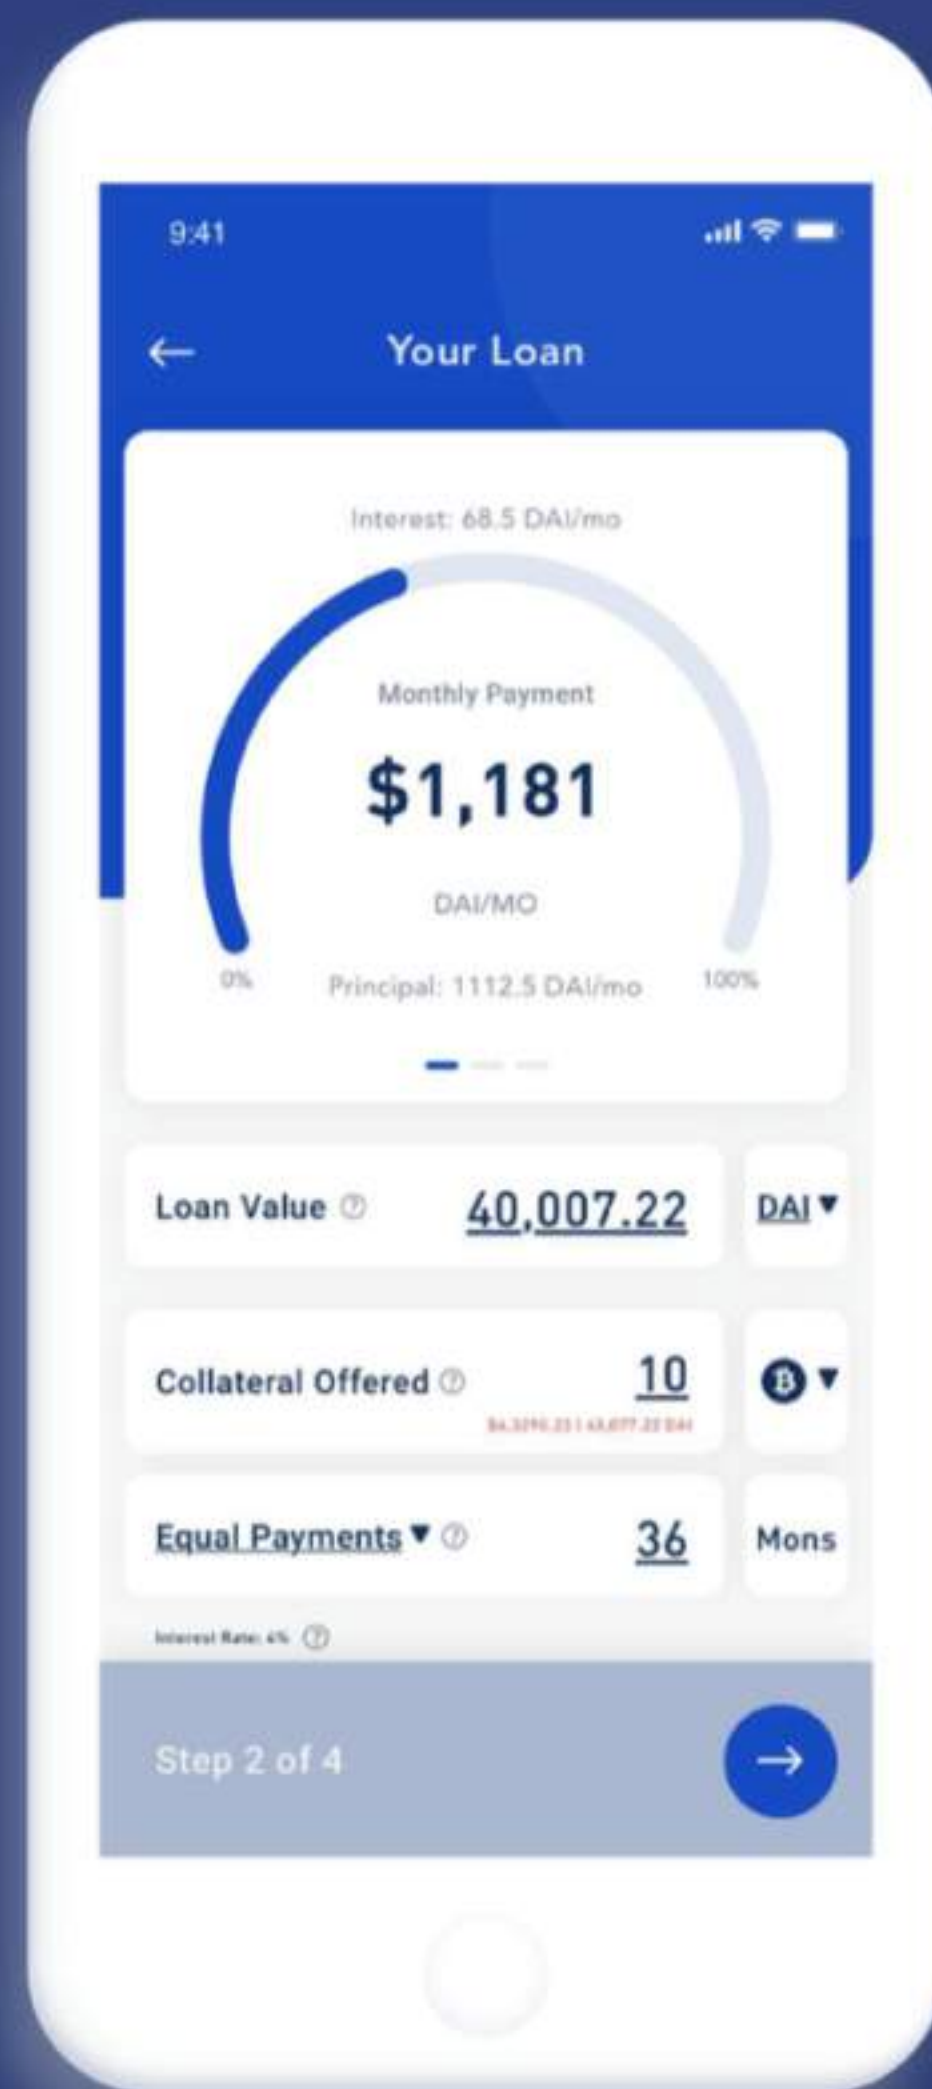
9:41

Your Loan

Interest: 68.5 DAI/mo

Monthly Payment

$1,181

DAI/MO

0%

Principal: 1112.5 DAI/mo

100%

Loan Value

40,007.22

DAI

Collateral Offered

10

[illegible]

Equal Payments

36

Mons

Interest Rate: 4%

Step 2 of 4